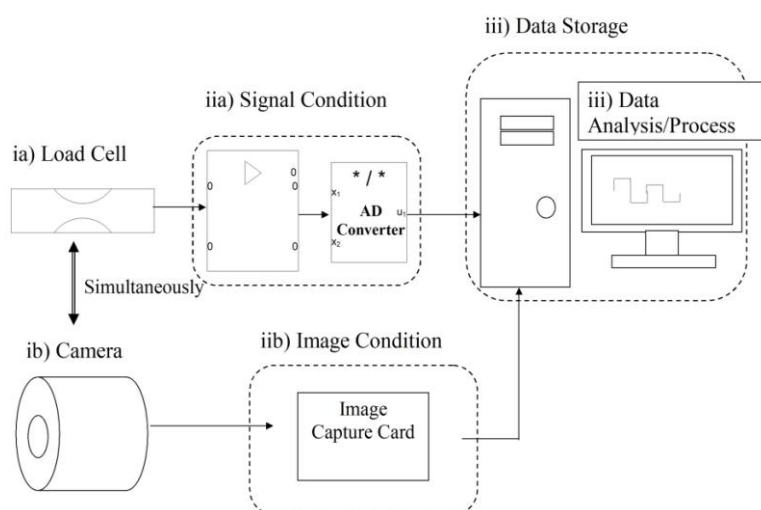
iii) Data Storage

iia) Signal Condition

iii) Data Analysis/Process

ia) Load Cell

0 0 0 0 0 0

* / *

$x_1$

AD Converter

$u_1$

$x_2$

Simultaneously

ib) Camera

iib) Image Condition

Image Capture Card